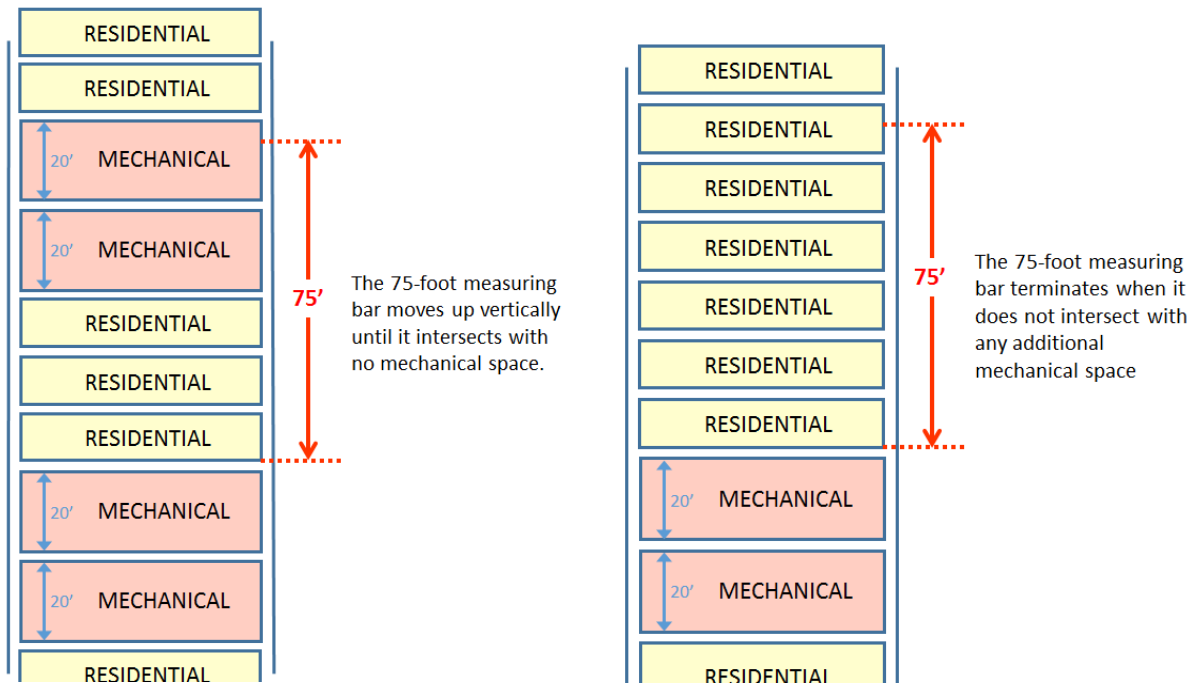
RESIDENTIAL

RESIDENTIAL

20′ MECHANICAL

20′ MECHANICAL

RESIDENTIAL

RESIDENTIAL

RESIDENTIAL

20′ MECHANICAL

20′ MECHANICAL

RESIDENTIAL

75′

The 75-foot measuring bar moves up vertically until it intersects with no mechanical space.

RESIDENTIAL

RESIDENTIAL

RESIDENTIAL

RESIDENTIAL

RESIDENTIAL

RESIDENTIAL

RESIDENTIAL

20′ MECHANICAL

20′ MECHANICAL

RESIDENTIAL

75′

The 75-foot measuring bar terminates when it does not intersect with any additional mechanical space